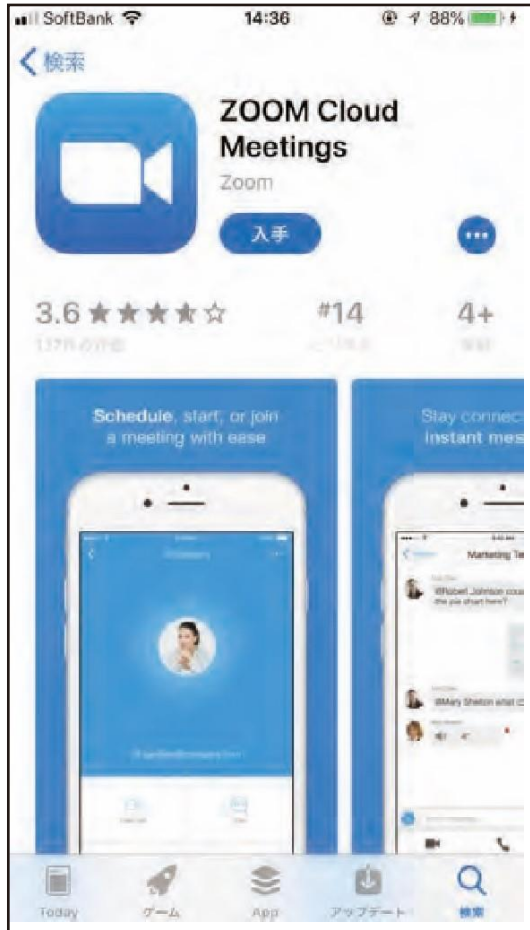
SoftBank 14:36 88%

検索

ZOOM Cloud Meetings

Zoom

入手

3.6 ★★★★☆
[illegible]

#14
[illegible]

4+
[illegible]

Schedule, start, or join a meeting with ease

Stay connec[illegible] instant mes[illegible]

Marketing Te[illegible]

@Robert Johnson cou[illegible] the pie chart here?

@Mary Sheton what c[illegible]

Today ゲーム App アップデート 検索